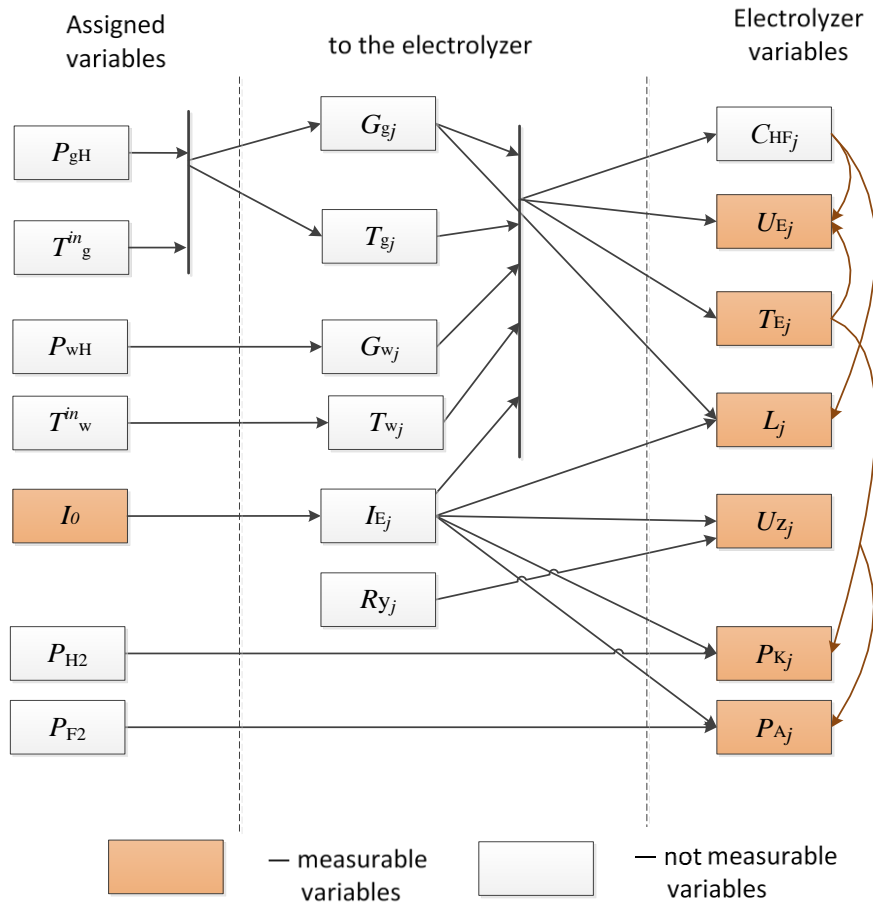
Assigned variables

to the electrolyzer

Electrolyzer variables

$P_{gH}$

$T^{in}_{g}$

$P_{wH}$

$T^{in}_{w}$

$I_0$

$P_{H2}$

$P_{F2}$

$G_{gj}$

$T_{gj}$

$G_{wj}$

$T_{wj}$

$I_{Ej}$

$R_{yj}$

$C_{HFj}$

$U_{Ej}$

$T_{Ej}$

$L_j$

$U_{Zj}$

$P_{Kj}$

$P_{Aj}$

— measurable variables

— not measurable variables